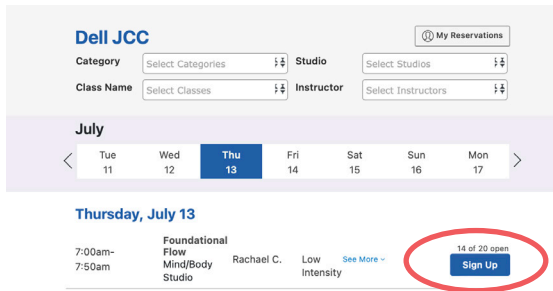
Dell JCC

My Reservations

Category Select Categories

Studio Select Studios

Class Name Select Classes

Instructor Select Instructors

July

| Tue 11 | Wed 12 | Thu 13 | Fri 14 | Sat 15 | Sun 16 | Mon 17 |
|---|---|---|---|---|---|---|

Thursday, July 13

7:00am-7:50am Foundational Flow Mind/Body Studio Rachael C. Low Intensity See More 14 of 20 open Sign Up